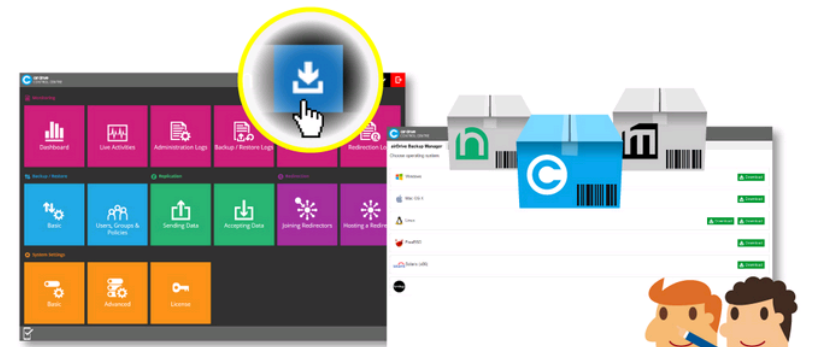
Dashboard

Live Activities

Administration Logs

Backup / Restore Logs

Redirection Logs

Basic

Users, Groups & Policies

Sending Data

Accepting Data

Joining Redirectors

Hosting a Redirector

Basic

Advanced

License

ahDrive Backup Manager

Windows

Mac OS X

Linux

FreeBSD

Solaris

Download

Download

Download

Download

Download

Download